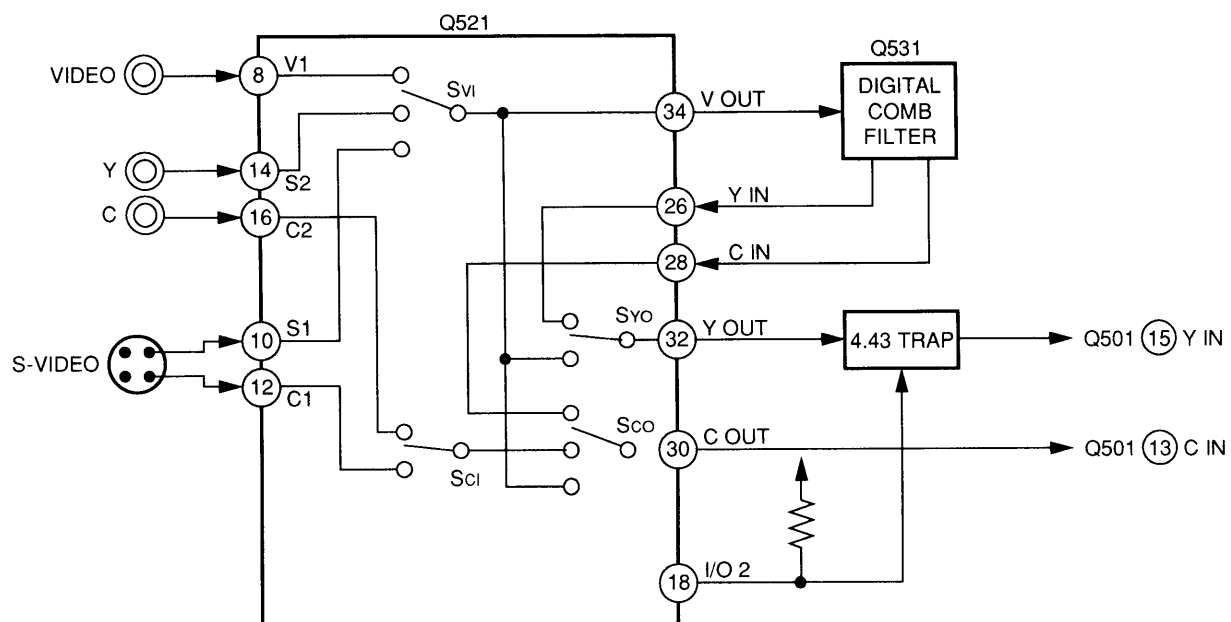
Q521

Q531

VIDEO

8

V1

SVI

34

V OUT

DIGITAL COMB FILTER

Y

14

S2

C

16

C2

26

Y IN

28

C IN

S-VIDEO

10

S1

SYO

32

Y OUT

4.43 TRAP

Q501 15 Y IN

12

C1

SCO

SCI

30

C OUT

Q501 13 C IN

18

I/O 2